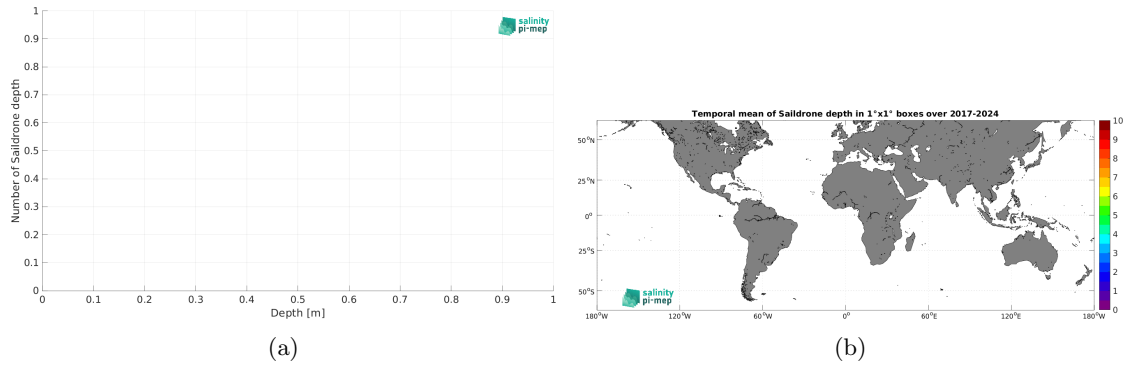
salinity pi-mep

Number of Saildrone depth

1
0.9
0.8
0.7
0.6
0.5
0.4
0.3
0.2
0.1
0

0 0.1 0.2 0.3 0.4 0.5 0.6 0.7 0.8 0.9 1

Depth [m]

(a)

Temporal mean of Saildrone depth in 1°x1° boxes over 2017-2024

50°N
25°N
0°
25°S
50°S

180°W 120°W 60°W 0° 60°E 120°E 180°W

10
9
8
7
6
5
4
3
2
1
0

salinity pi-mep

(b)